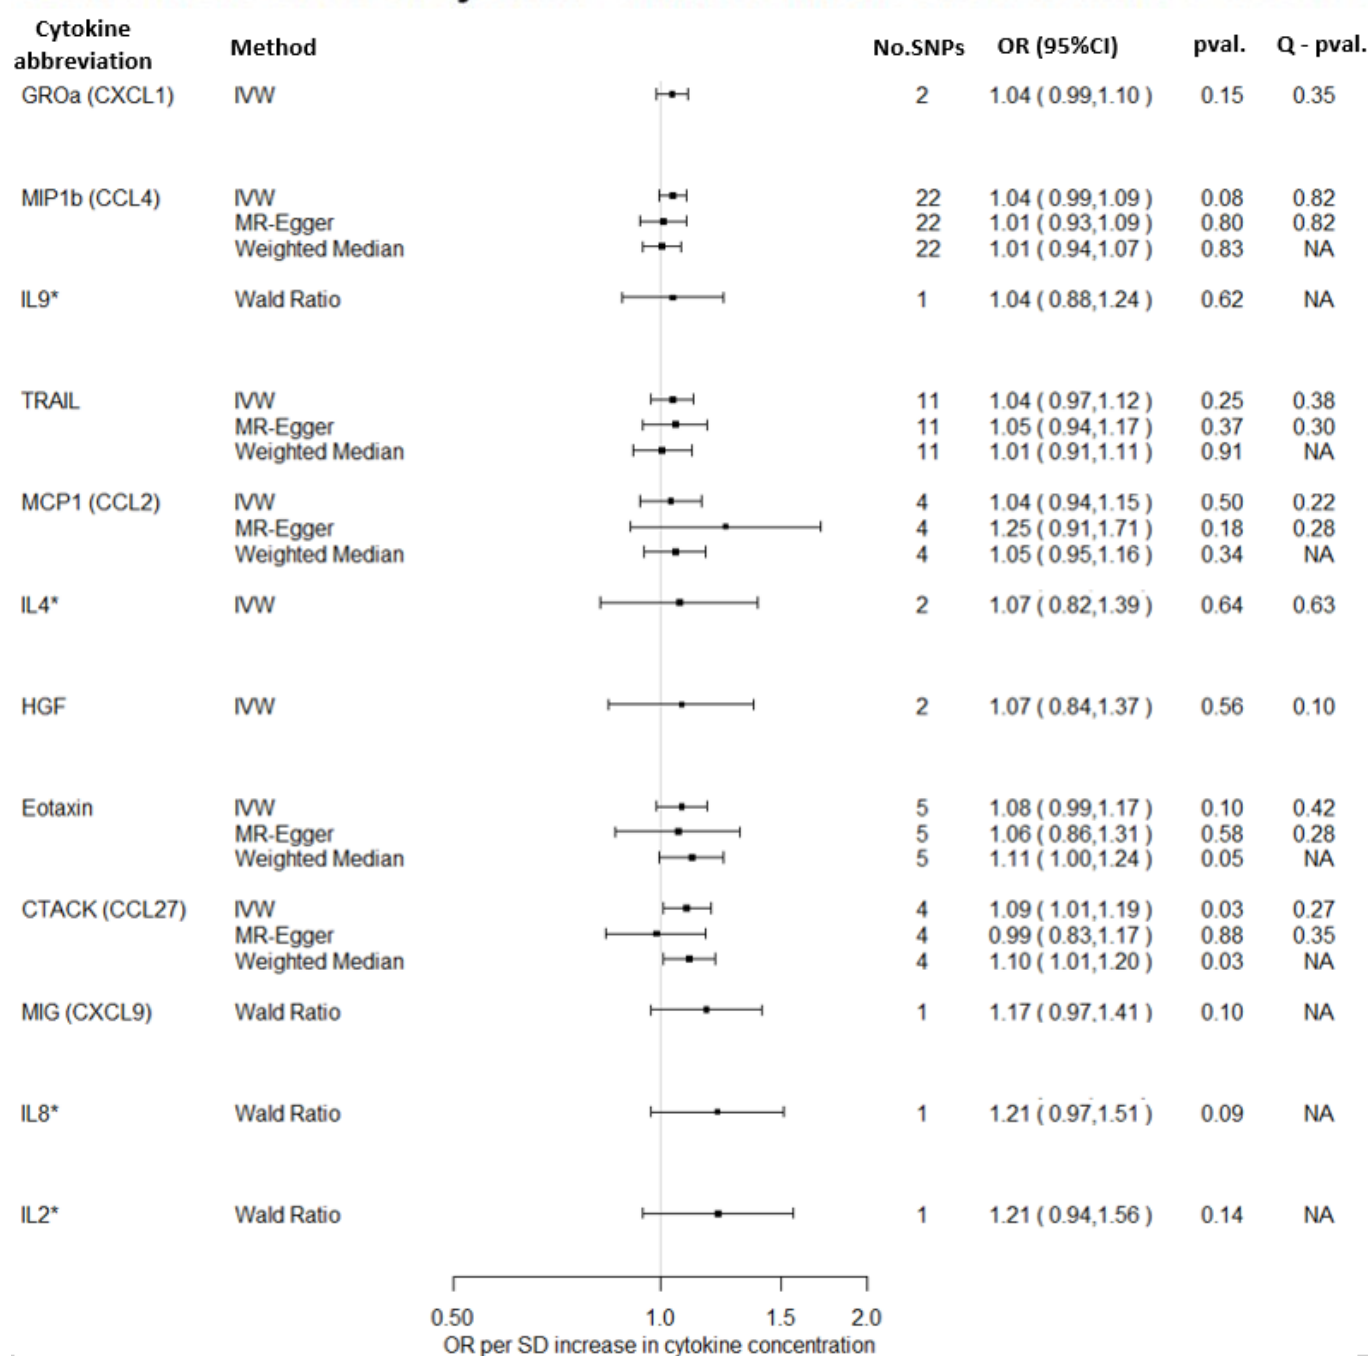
| Cytokine abbreviation | Method | No.SNPs | OR (95%CI) | pval. | Q - pval. |
|---|---|---|---|---|---|
| GROa (CXCL1) | IVW | 2 | 1.04 ( 0.99,1.10 ) | 0.15 | 0.35 |
| MIP1b (CCL4) | IVW | 22 | 1.04 ( 0.99,1.09 ) | 0.08 | 0.82 |
| | MR-Egger | 22 | 1.01 ( 0.93,1.09 ) | 0.80 | 0.82 |
| | Weighted Median | 22 | 1.01 ( 0.94,1.07 ) | 0.83 | NA |
| IL9* | Wald Ratio | 1 | 1.04 ( 0.88,1.24 ) | 0.62 | NA |
| TRAIL | IVW | 11 | 1.04 ( 0.97,1.12 ) | 0.25 | 0.38 |
| | MR-Egger | 11 | 1.05 ( 0.94,1.17 ) | 0.37 | 0.30 |
| | Weighted Median | 11 | 1.01 ( 0.91,1.11 ) | 0.91 | NA |
| MCP1 (CCL2) | IVW | 4 | 1.04 ( 0.94,1.15 ) | 0.50 | 0.22 |
| | MR-Egger | 4 | 1.25 ( 0.91,1.71 ) | 0.18 | 0.28 |
| | Weighted Median | 4 | 1.05 ( 0.95,1.16 ) | 0.34 | NA |
| IL4* | IVW | 2 | 1.07 ( 0.82,1.39 ) | 0.64 | 0.63 |
| HGF | IVW | 2 | 1.07 ( 0.84,1.37 ) | 0.56 | 0.10 |
| Eotaxin | IVW | 5 | 1.08 ( 0.99,1.17 ) | 0.10 | 0.42 |
| | MR-Egger | 5 | 1.06 ( 0.86,1.31 ) | 0.58 | 0.28 |
| | Weighted Median | 5 | 1.11 ( 1.00,1.24 ) | 0.05 | NA |
| CTACK (CCL27) | IVW | 4 | 1.09 ( 1.01,1.19 ) | 0.03 | 0.27 |
| | MR-Egger | 4 | 0.99 ( 0.83,1.17 ) | 0.88 | 0.35 |
| | Weighted Median | 4 | 1.10 ( 1.01,1.20 ) | 0.03 | NA |
| MIG (CXCL9) | Wald Ratio | 1 | 1.17 ( 0.97,1.41 ) | 0.10 | NA |
| IL8* | Wald Ratio | 1 | 1.21 ( 0.97,1.51 ) | 0.09 | NA |
| IL2* | Wald Ratio | 1 | 1.21 ( 0.94,1.56 ) | 0.14 | NA |

0.50 1.0 1.5 2.0
OR per SD increase in cytokine concentration